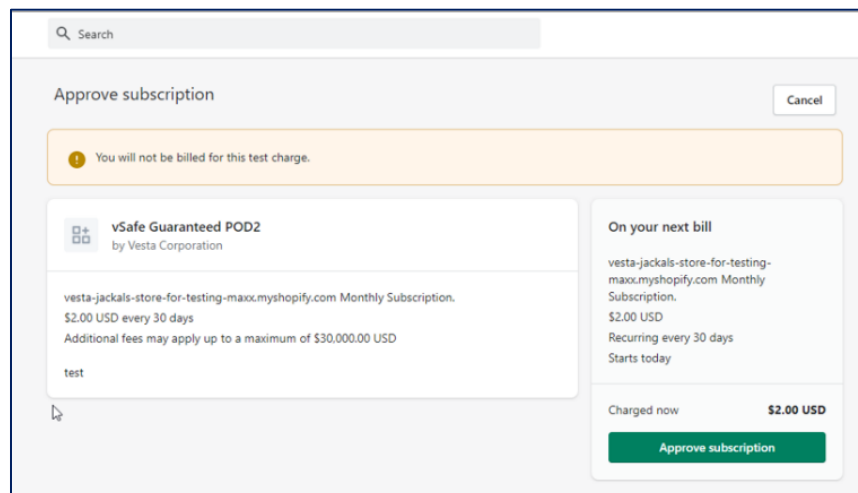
Search

Approve subscription

Cancel

You will not be billed for this test charge.

vSafe Guaranteed POD2
by Vesta Corporation

vesta-jackals-store-for-testing-maxx.myshopify.com Monthly Subscription.
$2.00 USD every 30 days
Additional fees may apply up to a maximum of $30,000.00 USD

test

On your next bill

vesta-jackals-store-for-testing-maxx.myshopify.com Monthly Subscription.
$2.00 USD
Recurring every 30 days
Starts today

Charged now $2.00 USD

Approve subscription